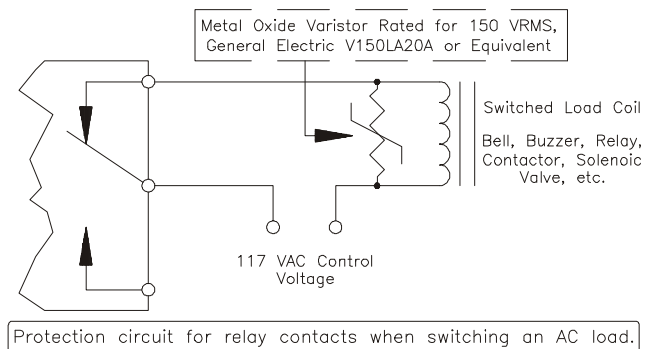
Metal Oxide Varistor Rated for 150 VRMS, General Electric V150LA20A or Equivalent

Switched Load Coil

Bell, Buzzer, Relay, Contactor, Solenoic Valve, etc.

117 VAC Control Voltage

Protection circuit for relay contacts when switching an AC load.